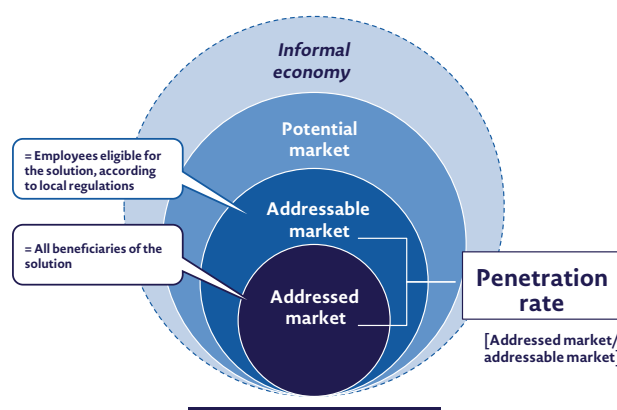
Informal economy

Potential market

= Employees eligible for the solution, according to local regulations

Addressable market

= All beneficiaries of the solution

Addressed market

Penetration rate

[Addressed market/ addressable market]